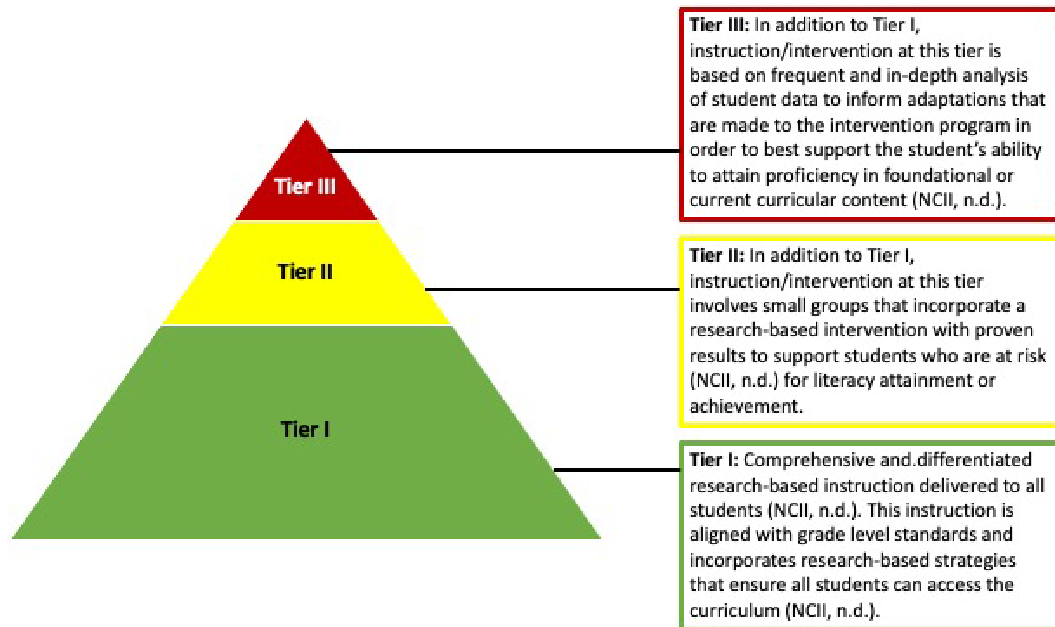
Tier III

Tier II

Tier I

Tier III: In addition to Tier I, instruction/intervention at this tier is based on frequent and in-depth analysis of student data to inform adaptations that are made to the intervention program in order to best support the student's ability to attain proficiency in foundational or current curricular content (NCII, n.d.).

Tier II: In addition to Tier I, instruction/intervention at this tier involves small groups that incorporate a research-based intervention with proven results to support students who are at risk (NCII, n.d.) for literacy attainment or achievement.

Tier I: Comprehensive and.differentiated research-based instruction delivered to all students (NCII, n.d.). This instruction is aligned with grade level standards and incorporates research-based strategies that ensure all students can access the curriculum (NCII, n.d.).